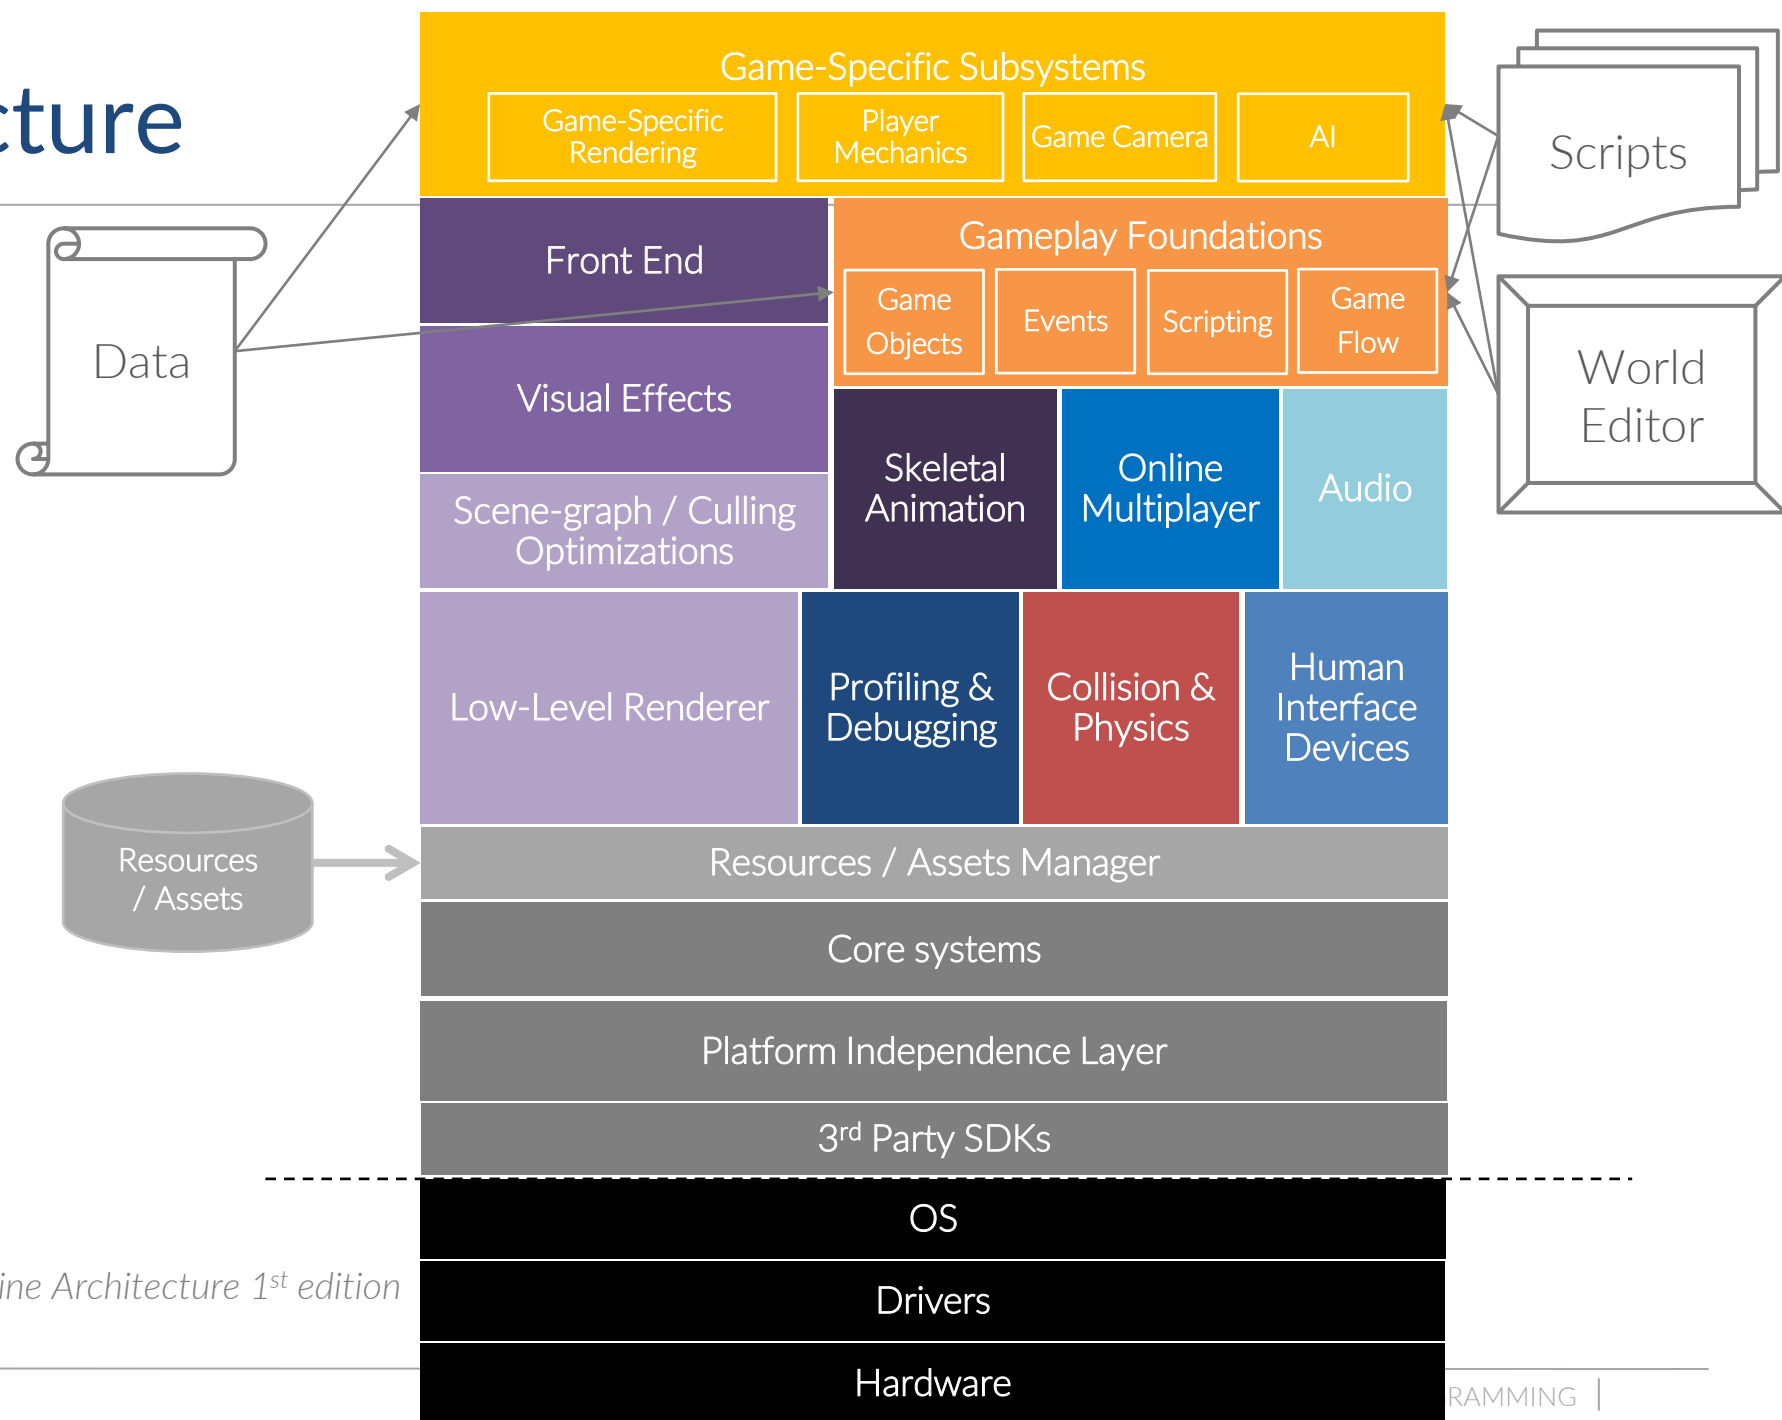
cture

Game-Specific Subsystems

Game-Specific Rendering

Player Mechanics

Game Camera

AI

Scripts

Data

Front End

Gameplay Foundations

Game Objects

Events

Scripting

Game Flow

World Editor

Visual Effects

Scene-graph / Culling Optimizations

Skeletal Animation

Online Multiplayer

Audio

Low-Level Renderer

Profiling & Debugging

Collision & Physics

Human Interface Devices

Resources / Assets

Resources / Assets Manager

Core systems

Platform Independence Layer

3$^{rd}$ Party SDKs

OS

ine Architecture 1$^{st}$ edition

Drivers

Hardware

RAMMING